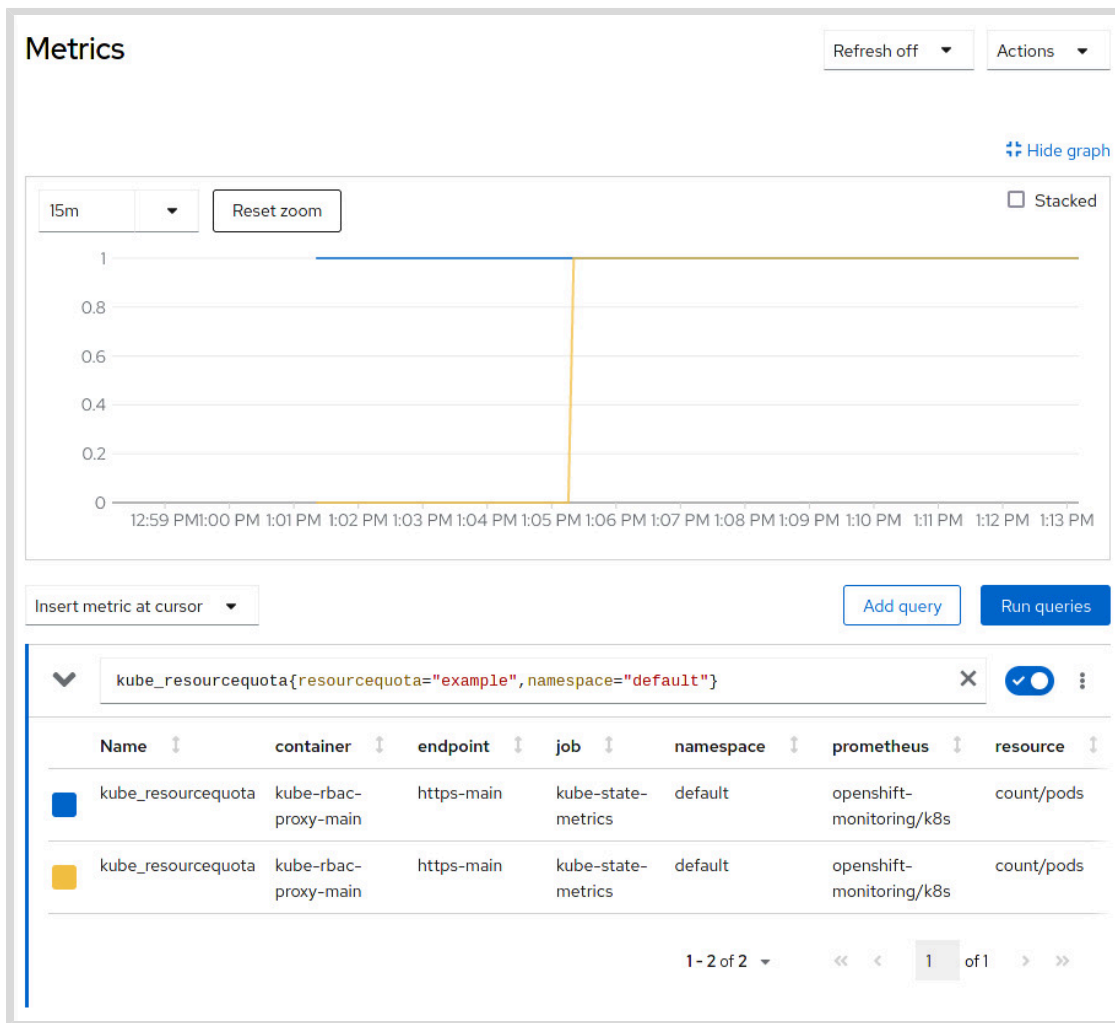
Metrics

Refresh off

Actions

Hide graph

15m

Reset zoom

Stacked

1
0.8
0.6
0.4
0.2
0

12:59 PM 1:00 PM 1:01 PM 1:02 PM 1:03 PM 1:04 PM 1:05 PM 1:06 PM 1:07 PM 1:08 PM 1:09 PM 1:10 PM 1:11 PM 1:12 PM 1:13 PM

Insert metric at cursor

Add query

Run queries

kube_resourcequota{resourcequota="example",namespace="default"}

| Name | container | endpoint | job | namespace | prometheus | resource |
|---|---|---|---|---|---|---|
| kube_resourcequota | kube-rbac-proxy-main | https-main | kube-state-metrics | default | openshift-monitoring/k8s | count/pods |
| kube_resourcequota | kube-rbac-proxy-main | https-main | kube-state-metrics | default | openshift-monitoring/k8s | count/pods |

1 - 2 of 2

1

of 1